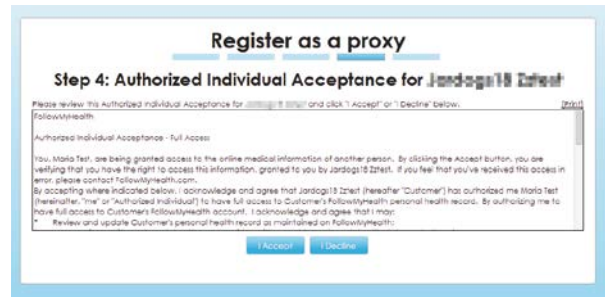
Register as a proxy

Step 4: Authorized Individual Acceptance for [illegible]

Please review this Authorized Individual Acceptance for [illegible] and click "I Accept" or "I Decline" below. [Print]

FollowMyHealth

Authorized Individual Acceptance - Full Access

You, Maria Test, are being granted access to the online medical information of another person. By clicking the Accept button, you are verifying that you have the right to access this information, granted to you by Jardogs15 Ztest. If you feel that you've received this access in error, please contact FollowMyHealth.com.

By accepting where indicated below, I acknowledge and agree that Jardogs15 Ztest (hereafter "Customer") has authorized me Maria Test (hereinafter, "me" or "Authorized Individual") to have full access to Customer's FollowMyHealth personal health record. By authorizing me to have full access to Customer's FollowMyHealth account, I acknowledge and agree that I may:

* Review and update Customer's personal health record as maintained on FollowMyHealth;

I Accept I Decline